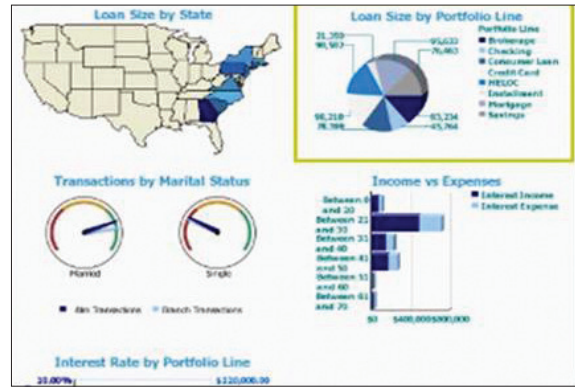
Loan Size by State

Loan Size by Portfolio Line

31,350
90,567
95,633
76,463
98,218
78,398
83,234
45,764

Portfolio Line
Brokerage
Checking
Consumer Loan
Credit Card
HELOC
Installment
Mortgage
Savings

Transactions by Marital Status

Married
Single

Atm Transactions
Branch Transactions

Income vs Expenses

Interest Income
Interest Expense

Between 0 and 20
Between 21 and 30
Between 31 and 40
Between 41 and 50
Between 51 and 60
Between 61 and 70

$0
$400,000
$800,000

Interest Rate by Portfolio Line

10.00%
$120,000.00